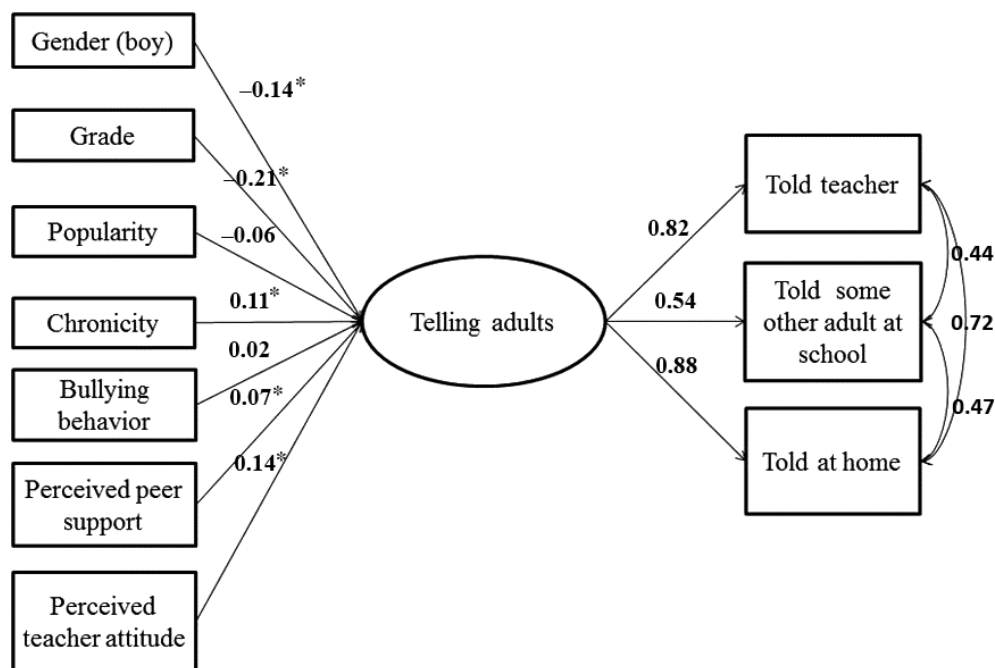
Gender (boy)

–0.14*

Grade

–0.21*

Popularity

–0.06

Chronicity

0.11*

0.02

Bullying behavior

0.07*

0.14*

Perceived peer support

Perceived teacher attitude

Telling adults

0.82

0.54

0.88

Told teacher

Told some other adult at school

Told at home

0.44

0.72

0.47